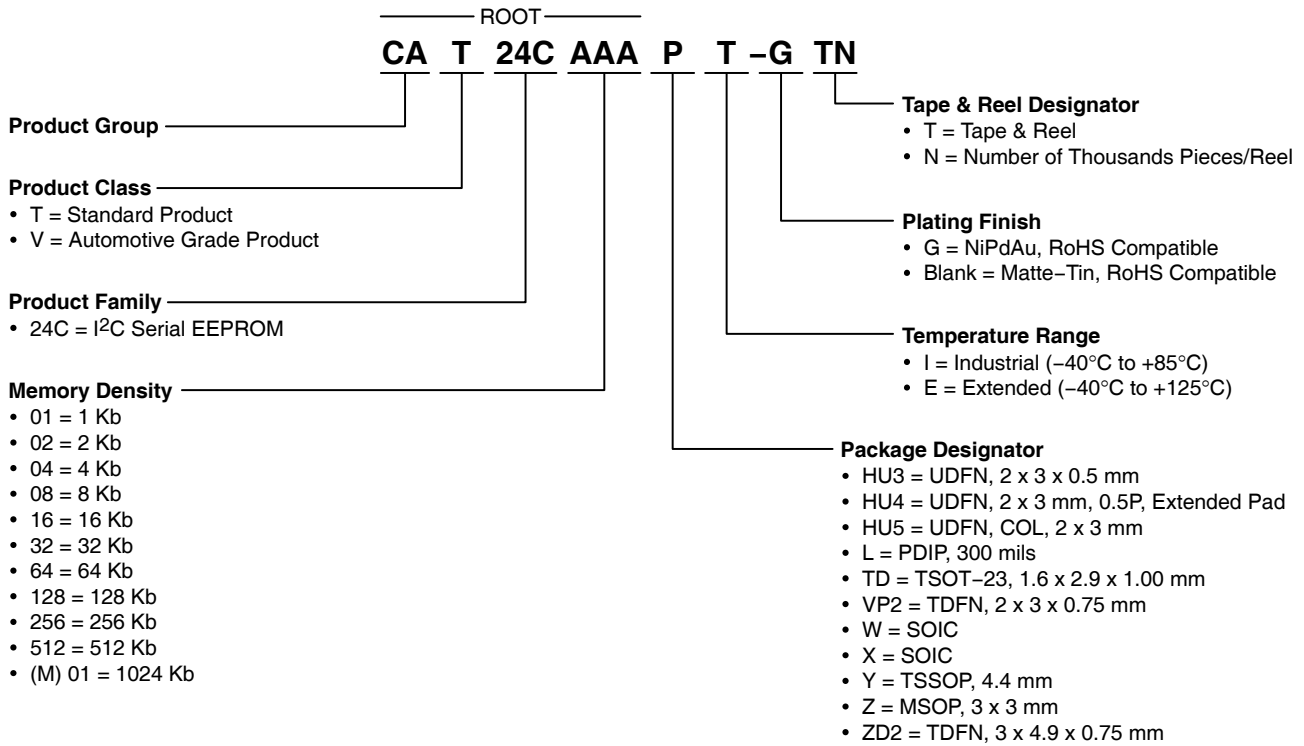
ROOT

CA T 24C AAA P T −G TN

Product Group

Product Class
• T = Standard Product
• V = Automotive Grade Product

Product Family
• 24C = I$^2$C Serial EEPROM

Memory Density
• 01 = 1 Kb
• 02 = 2 Kb
• 04 = 4 Kb
• 08 = 8 Kb
• 16 = 16 Kb
• 32 = 32 Kb
• 64 = 64 Kb
• 128 = 128 Kb
• 256 = 256 Kb
• 512 = 512 Kb
• (M) 01 = 1024 Kb

Tape & Reel Designator
• T = Tape & Reel
• N = Number of Thousands Pieces/Reel

Plating Finish
• G = NiPdAu, RoHS Compatible
• Blank = Matte−Tin, RoHS Compatible

Temperature Range
• I = Industrial (−40°C to +85°C)
• E = Extended (−40°C to +125°C)

Package Designator
• HU3 = UDFN, 2 x 3 x 0.5 mm
• HU4 = UDFN, 2 x 3 mm, 0.5P, Extended Pad
• HU5 = UDFN, COL, 2 x 3 mm
• L = PDIP, 300 mils
• TD = TSOT−23, 1.6 x 2.9 x 1.00 mm
• VP2 = TDFN, 2 x 3 x 0.75 mm
• W = SOIC
• X = SOIC
• Y = TSSOP, 4.4 mm
• Z = MSOP, 3 x 3 mm
• ZD2 = TDFN, 3 x 4.9 x 0.75 mm